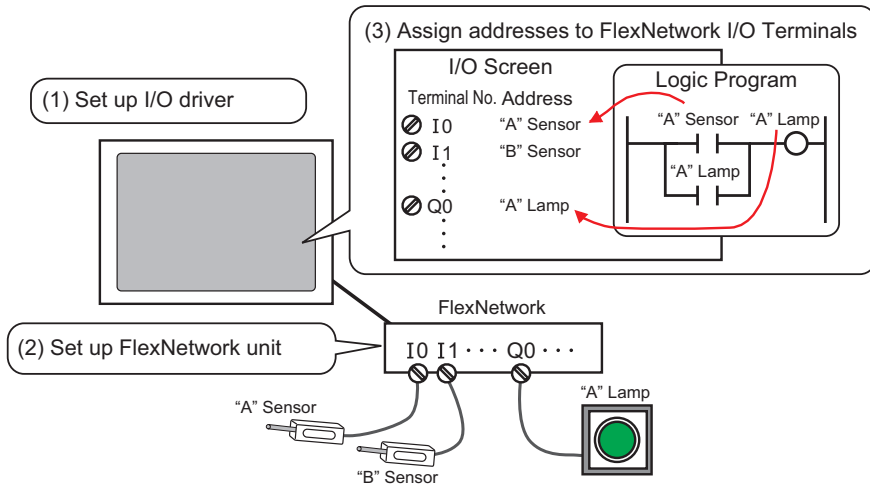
(3) Assign addresses to FlexNetwork I/O Terminals

I/O Screen

Terminal No. Address

I0 "A" Sensor

I1 "B" Sensor

Q0 "A" Lamp

Logic Program

"A" Sensor "A" Lamp

"A" Lamp

(1) Set up I/O driver

FlexNetwork

(2) Set up FlexNetwork unit

I0 I1 · · · Q0 · · ·

"A" Sensor

"B" Sensor

"A" Lamp